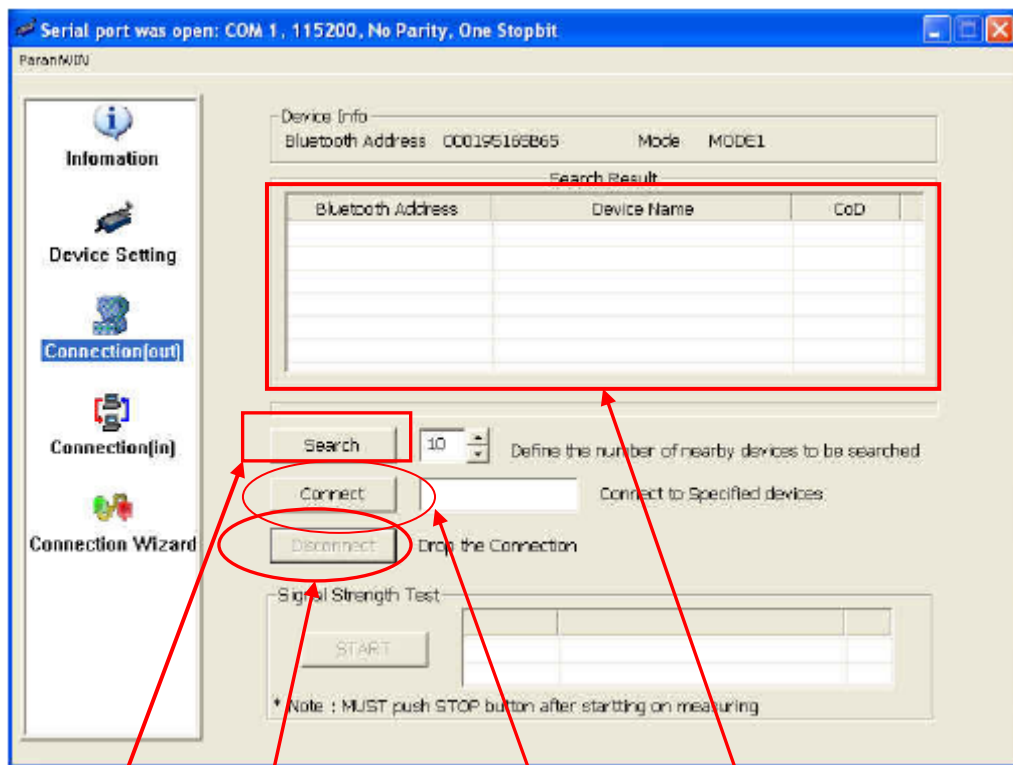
Serial port was open: COM 1, 115200, No Parity, One Stopbit

ParanWIN

Infomation

Device Setting

Connection(out)

Connection(in)

Connection Wizard

Device Info
Bluetooth Address 000195165B65 Mode MODE1

Search Result

| Bluetooth Address | Device Name | CoD |
|---|---|---|
| | | |

Search 10 Define the number of nearby devices to be searched

Connect Connect to Specified devices

Disconnect Drop the Connection

Signal Strength Test

START

* Note : MUST push STOP button after startting on measuring